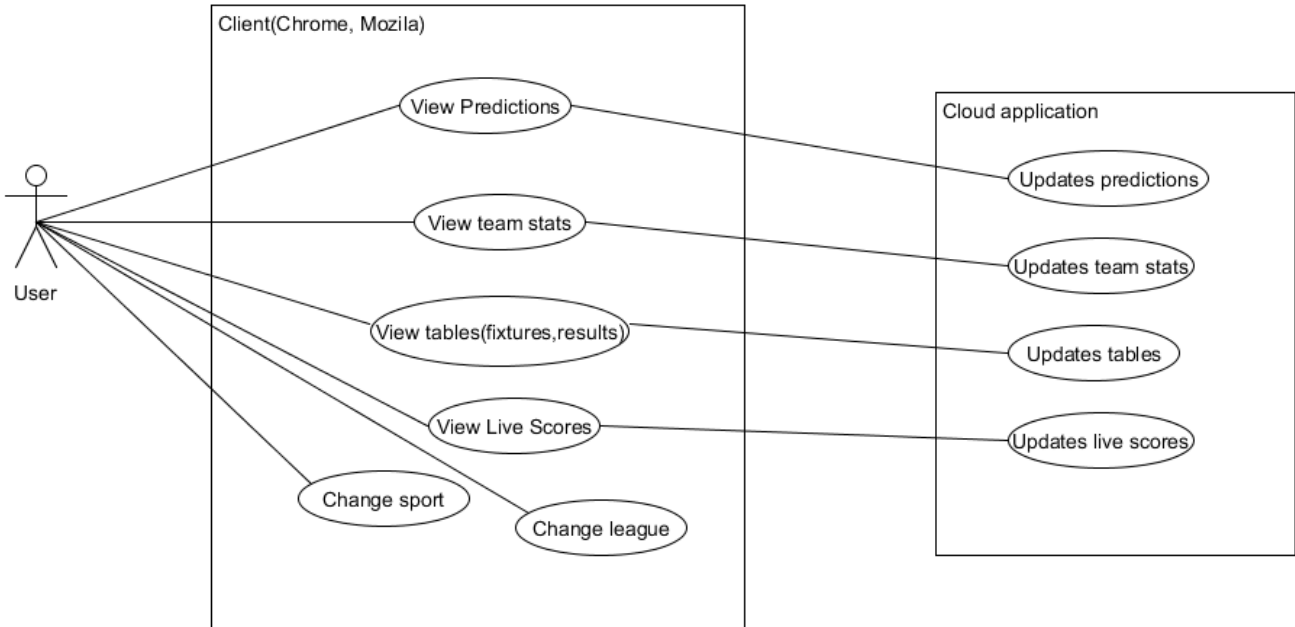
Client(Chrome, Mozila)

View Predictions

View team stats

View tables(fixtures,results)

View Live Scores

Change sport

Change league

User

Cloud application

Updates predictions

Updates team stats

Updates tables

Updates live scores